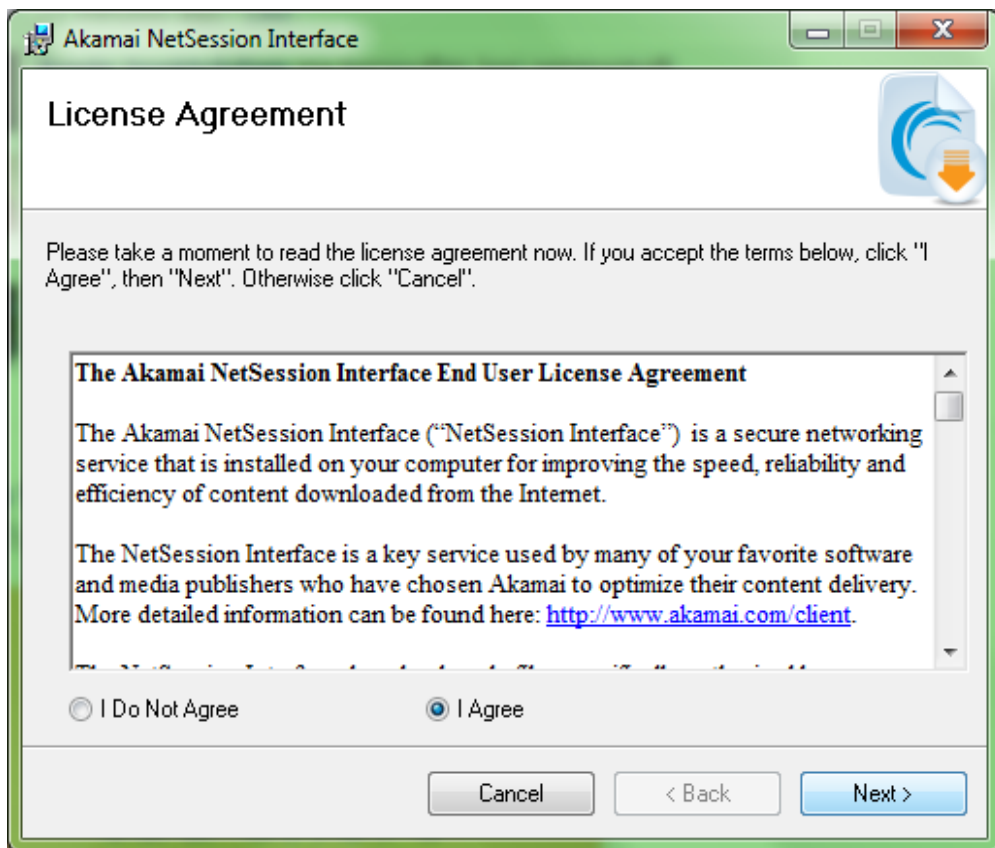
Akamai NetSession Interface

License Agreement

Please take a moment to read the license agreement now. If you accept the terms below, click "I Agree", then "Next". Otherwise click "Cancel".

The Akamai NetSession Interface End User License Agreement

The Akamai NetSession Interface ("NetSession Interface") is a secure networking service that is installed on your computer for improving the speed, reliability and efficiency of content downloaded from the Internet.

The NetSession Interface is a key service used by many of your favorite software and media publishers who have chosen Akamai to optimize their content delivery. More detailed information can be found here: http://www.akamai.com/client.

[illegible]

I Do Not Agree

I Agree

Cancel

< Back

Next >